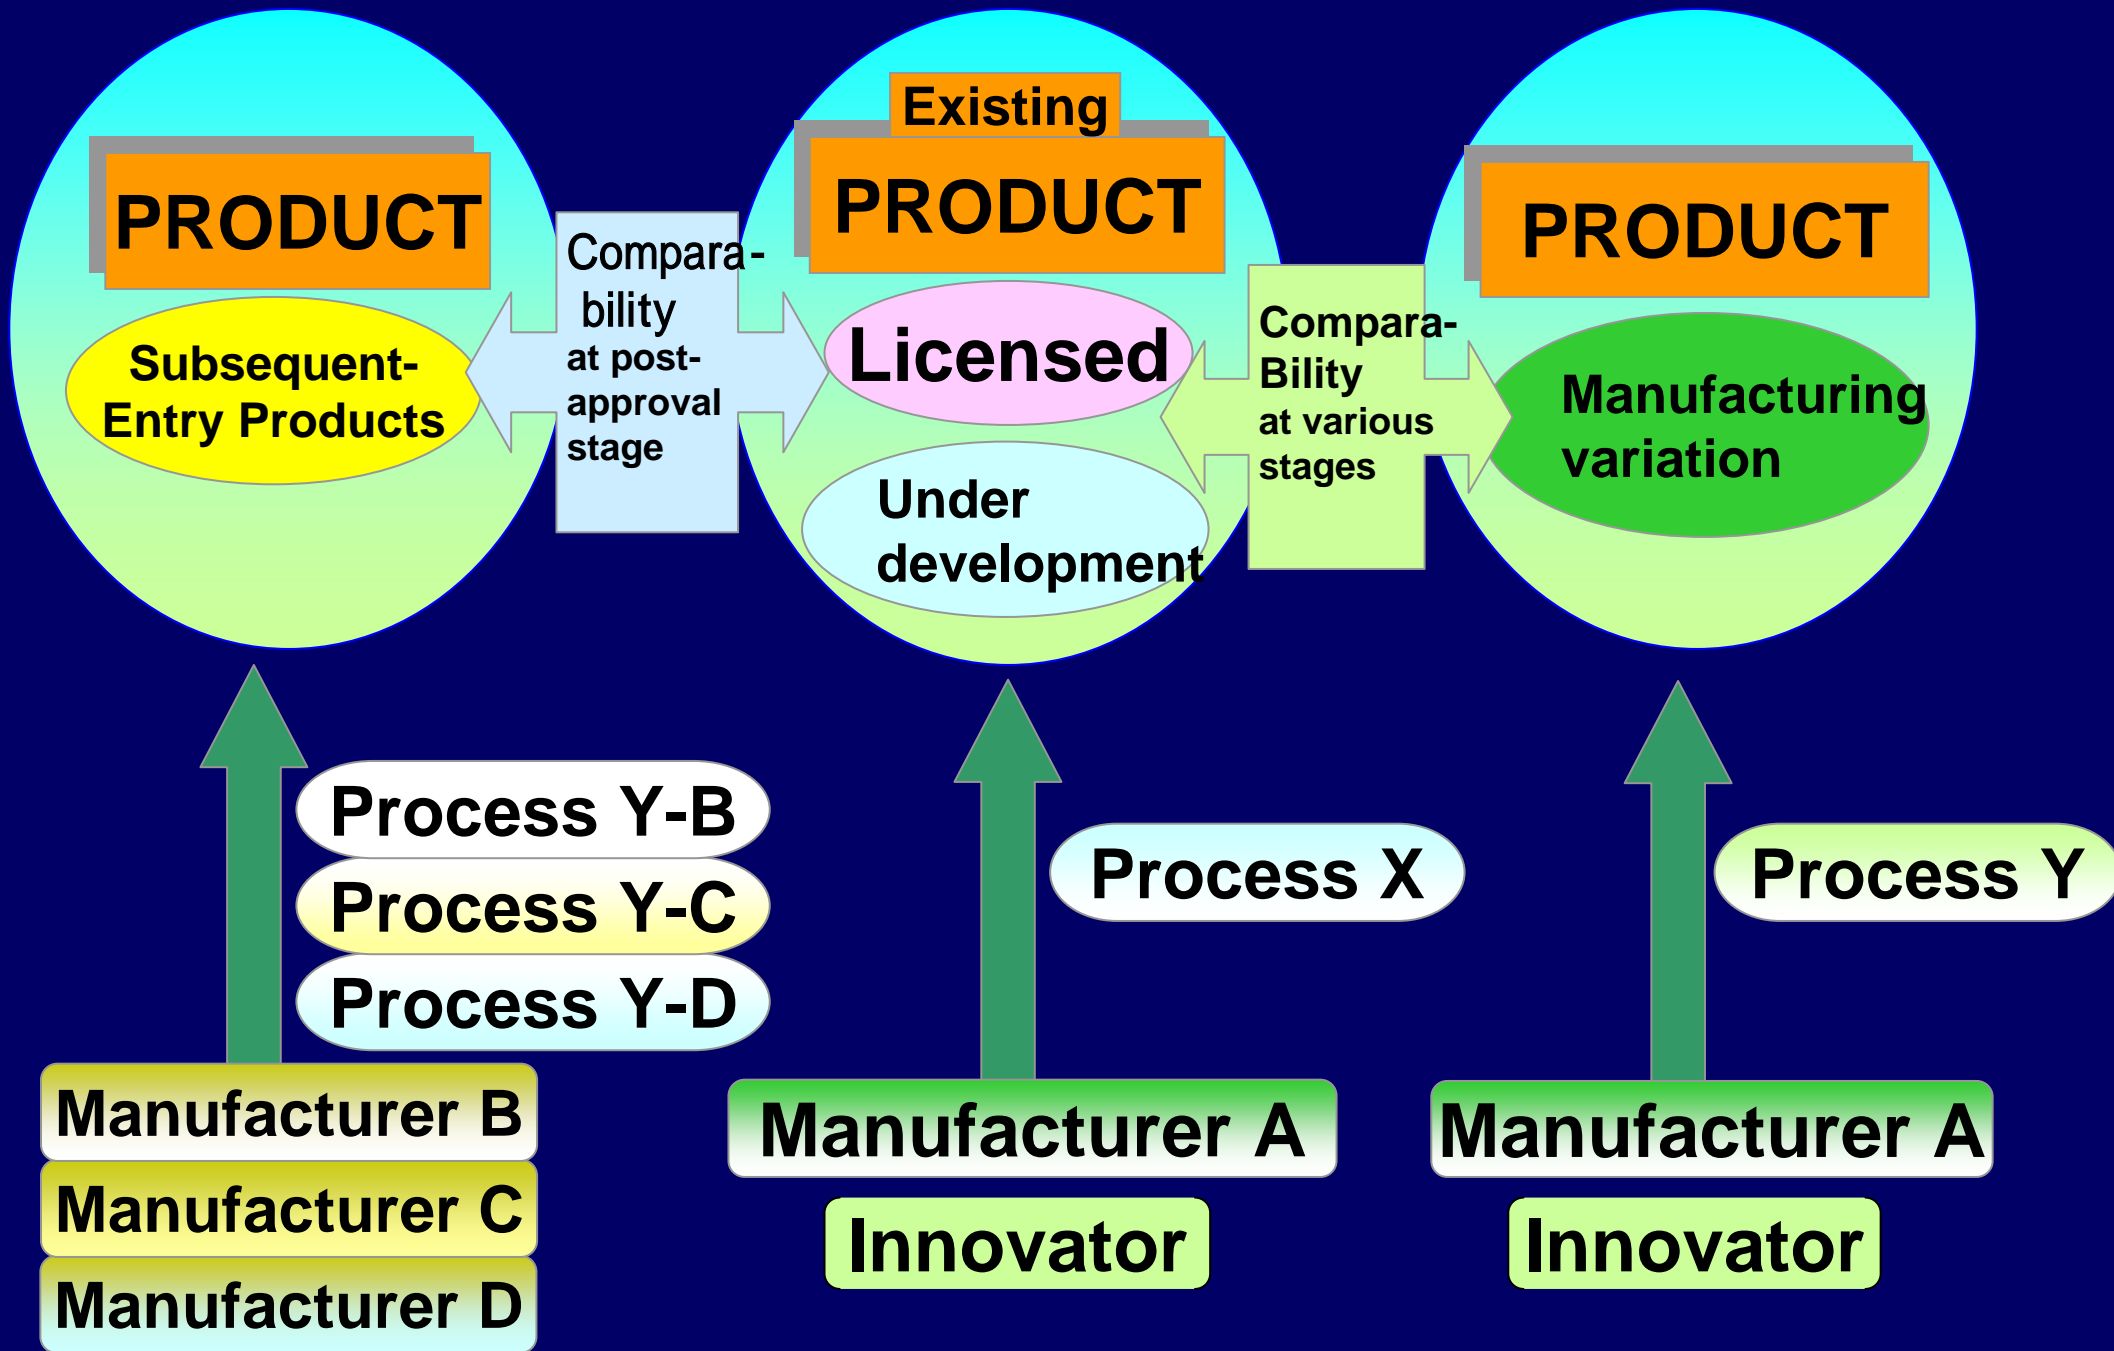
PRODUCT

Subsequent-Entry Products

Compara-bility at post-approval stage

Existing

PRODUCT

Licensed

Under development

Compara-Bility at various stages

PRODUCT

Manufacturing variation

Process Y-B

Process Y-C

Process Y-D

Manufacturer B

Manufacturer C

Manufacturer D

Process X

Manufacturer A

Innovator

Process Y

Manufacturer A

Innovator